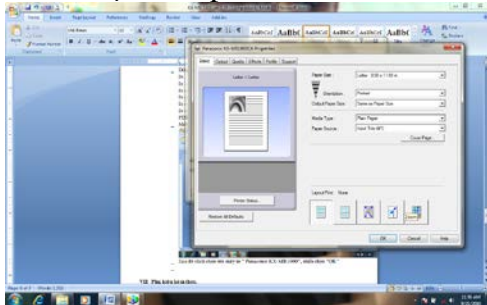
Panasonic KX-MB1900 Properties

Basic | Output | Quality | Effects | Profile | Support

Letter > Letter

Paper Size: Letter 8.50 x 11.00 in

Orientation: Portrait

Output Paper Size: Same as Paper Size

Media Type: Plain Paper

Paper Source: Input Tray (AT)

Cover Page

Printer Status...

Restore All Defaults

Layout Print: None

OK | Cancel | Help

Use the click chuột vào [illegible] "Panasonic KX-MB1900", nhấn chọn "OK"

VII. Phụ kiện kèm theo